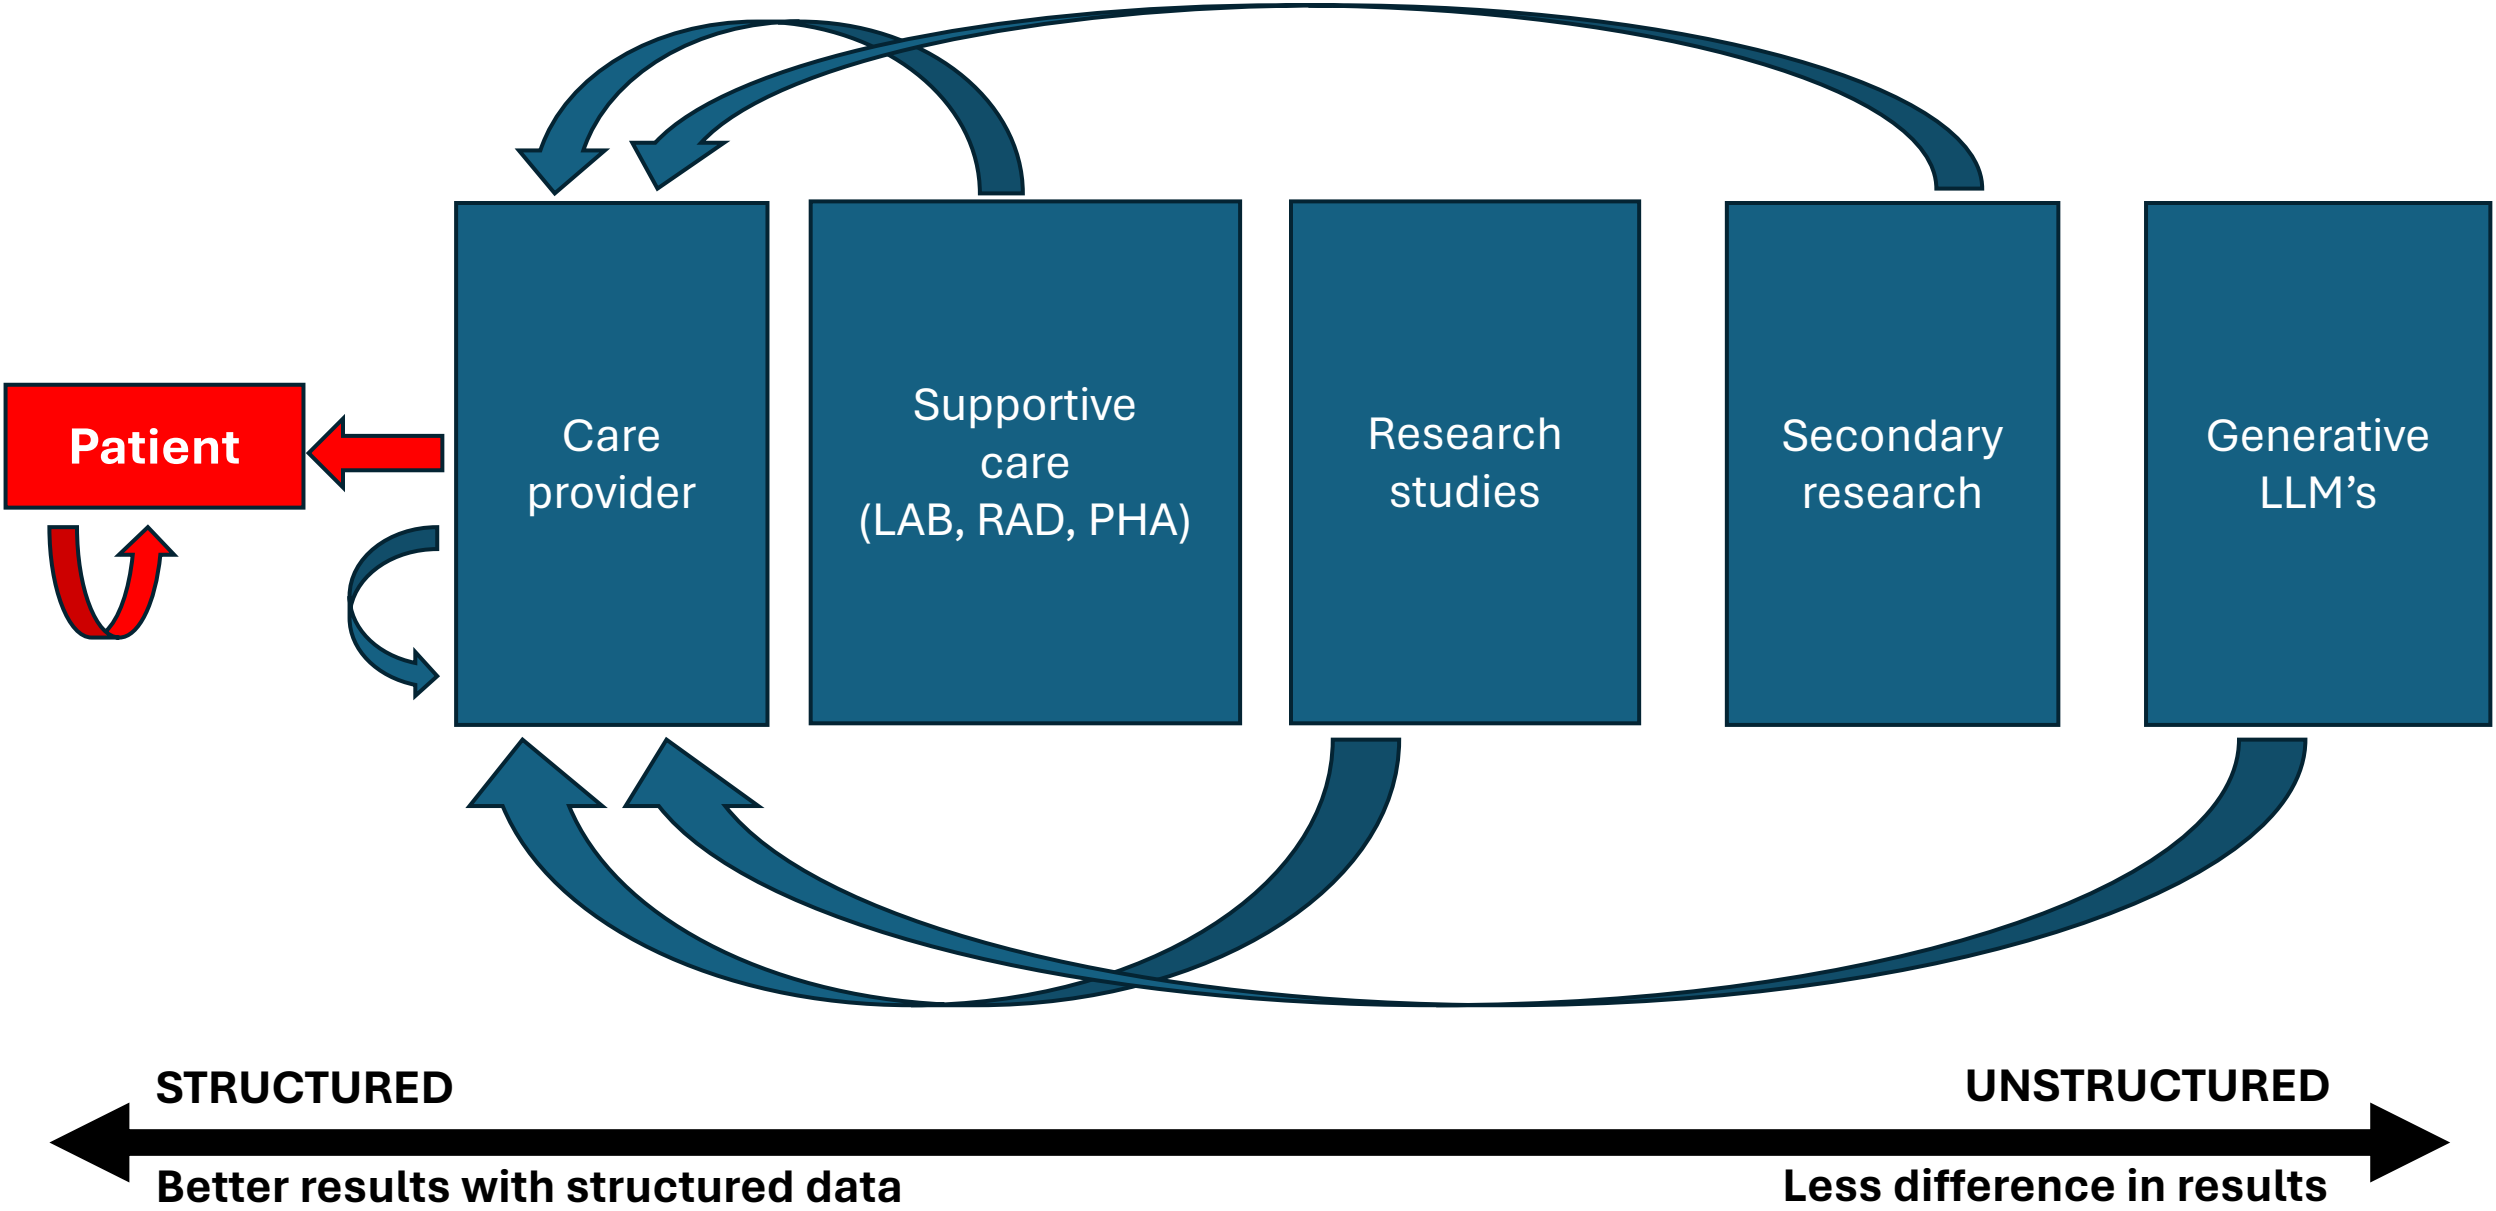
Patient

Care provider

Supportive care (LAB, RAD, PHA)

Research studies

Secondary research

Generative LLM’s

STRUCTURED

UNSTRUCTURED

Better results with structured data

Less difference in results